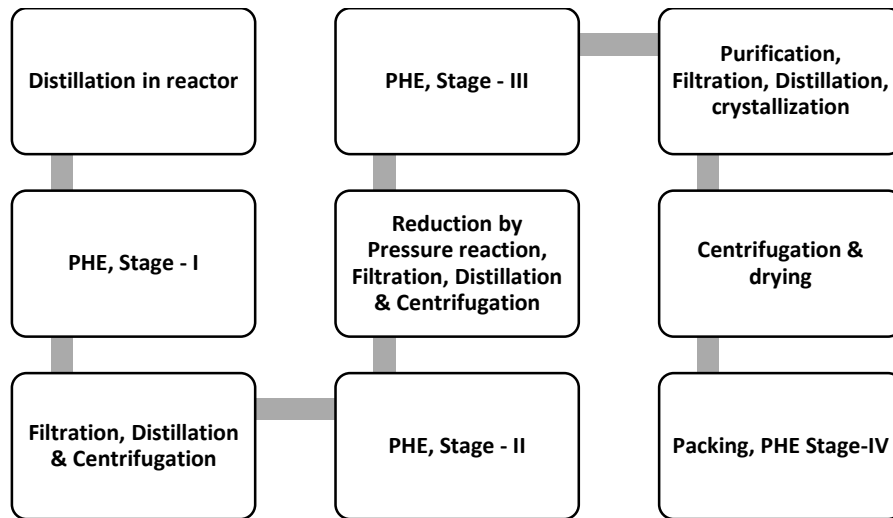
Distillation in reactor

PHE, Stage - I

Filtration, Distillation & Centrifugation

PHE, Stage - II

Reduction by Pressure reaction, Filtration, Distillation & Centrifugation

PHE, Stage - III

Purification, Filtration, Distillation, crystallization

Centrifugation & drying

Packing, PHE Stage-IV